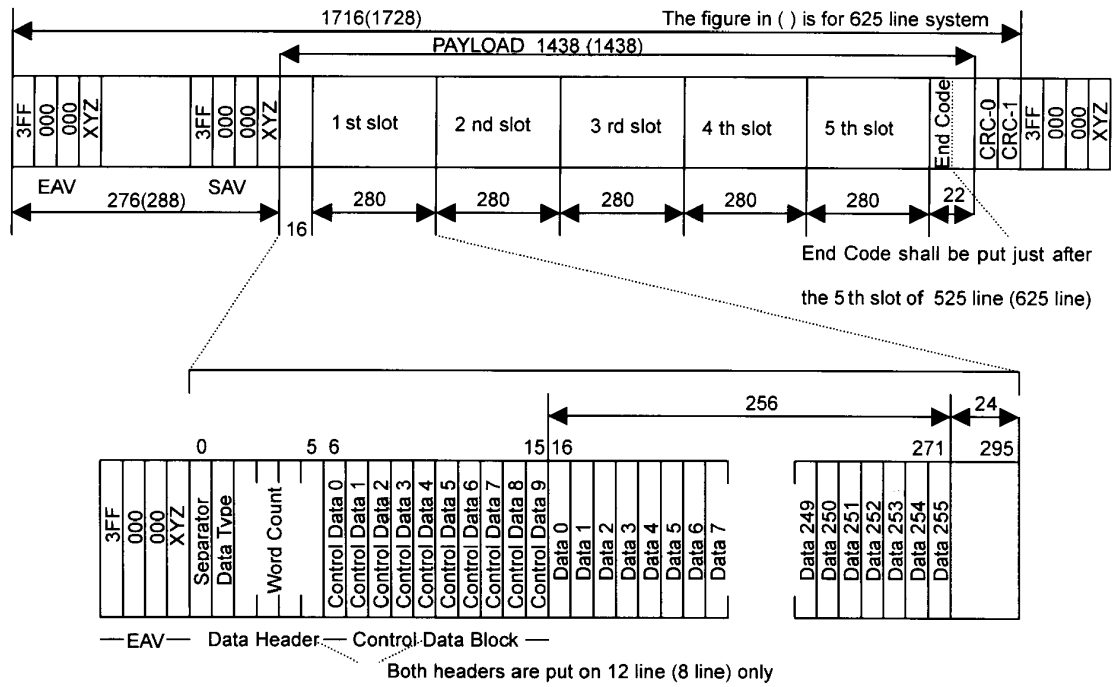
1716(1728)

The figure in ( ) is for 625 line system

PAYLOAD 1438 (1438)

3FF
000
000
XYZ

3FF
000
000
XYZ

1 st slot

2 nd slot

3 rd slot

4 th slot

5 th slot

End Code

CRC-0
CRC-1
3FF
000
000
XYZ

EAV

SAV

276(288)

16

280

280

280

280

280

22

End Code shall be put just after the 5 th slot of 525 line (625 line)

256

24

0

5

6

15

16

271

295

3FF
000
000
XYZ
Separator
Data Type
Word Count
Control Data 0
Control Data 1
Control Data 2
Control Data 3
Control Data 4
Control Data 5
Control Data 6
Control Data 7
Control Data 8
Control Data 9
Data 0
Data 1
Data 2
Data 3
Data 4
Data 5
Data 6
Data 7

Data 249
Data 250
Data 251
Data 252
Data 253
Data 254
Data 255

— EAV — Data Header — Control Data Block —

Both headers are put on 12 line (8 line) only